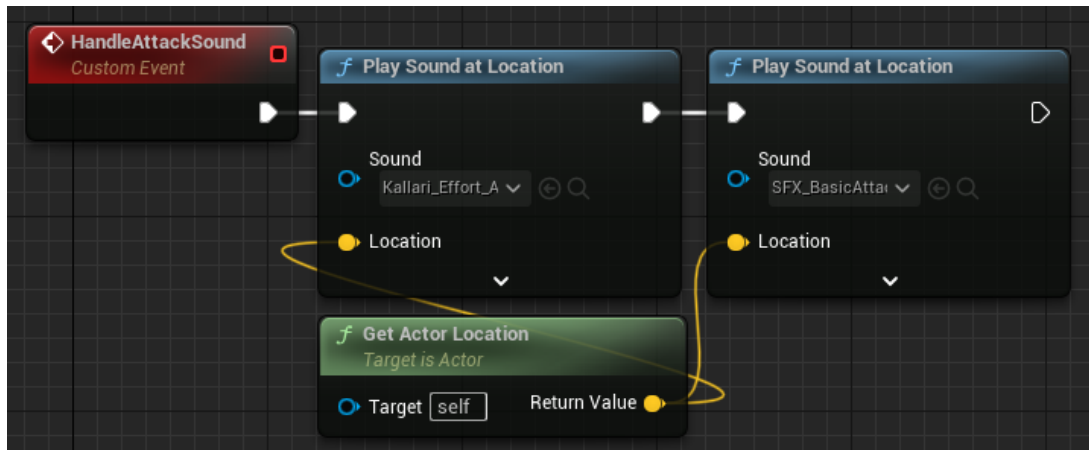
HandleAttackSound
Custom Event

Play Sound at Location
Sound
Kallari_Effort_A
Location

Play Sound at Location
Sound
SFX_BasicAttac
Location

Get Actor Location
Target is Actor
Target self
Return Value